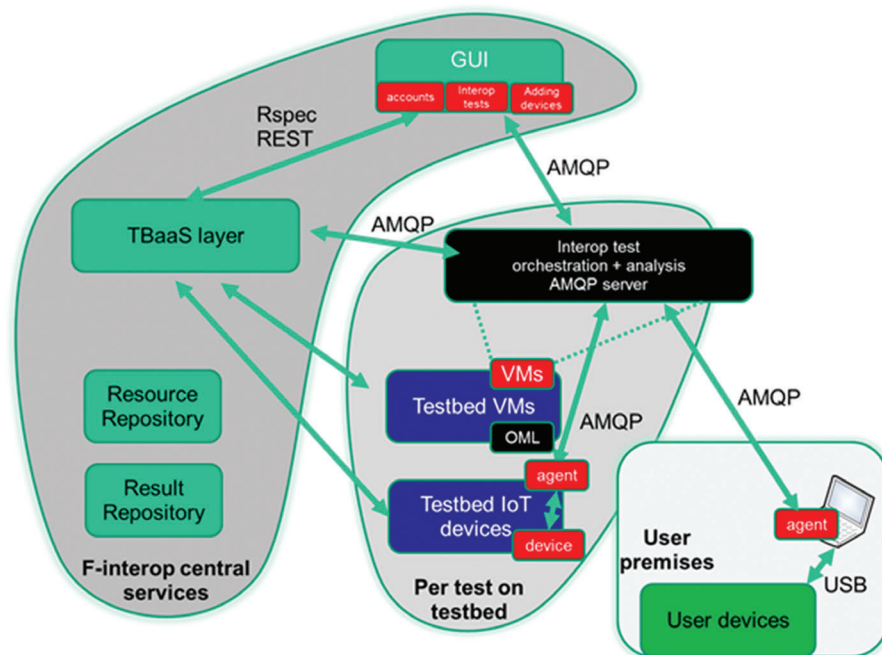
GUI

accounts

Interop tests

Adding devices

Rspec
REST

AMQP

TBaaS layer

AMQP

Interop test
orchestration + analysis
AMQP server

VMs

Testbed VMs

OML

AMQP

AMQP

Resource Repository

Result Repository

agent

Testbed IoT devices

device

agent

User premises

USB

User devices

F-interop central services

Per test on testbed